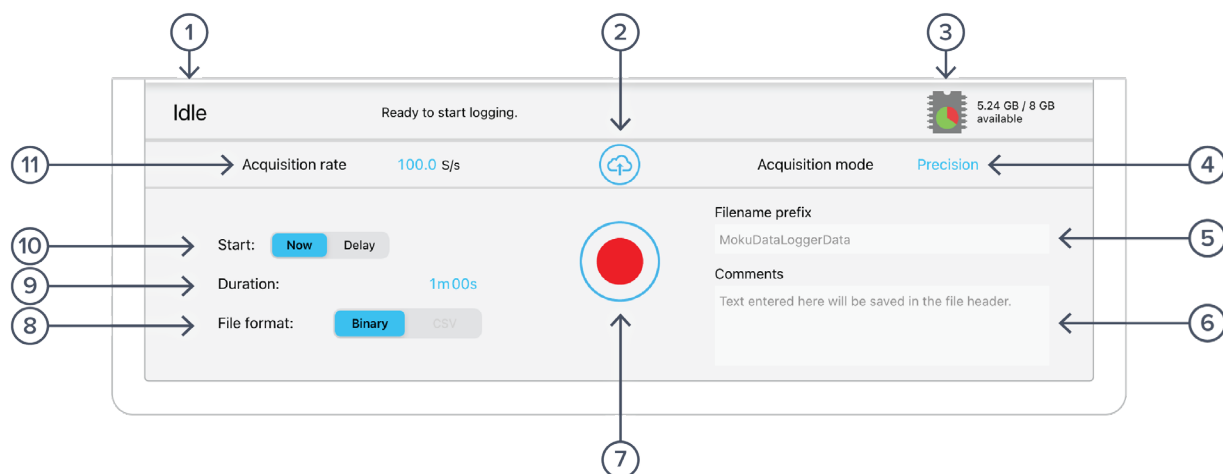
1

2

3

Idle

Ready to start logging.

5.24 GB / 8 GB available

11

Acquisition rate 100.0 S/s

Acquisition mode Precision

4

Filename prefix

MokuDataLoggerData

5

10

Start: Now Delay

9

Duration: 1m00s

Comments

Text entered here will be saved in the file header.

8

File format: Binary CSV

6

7